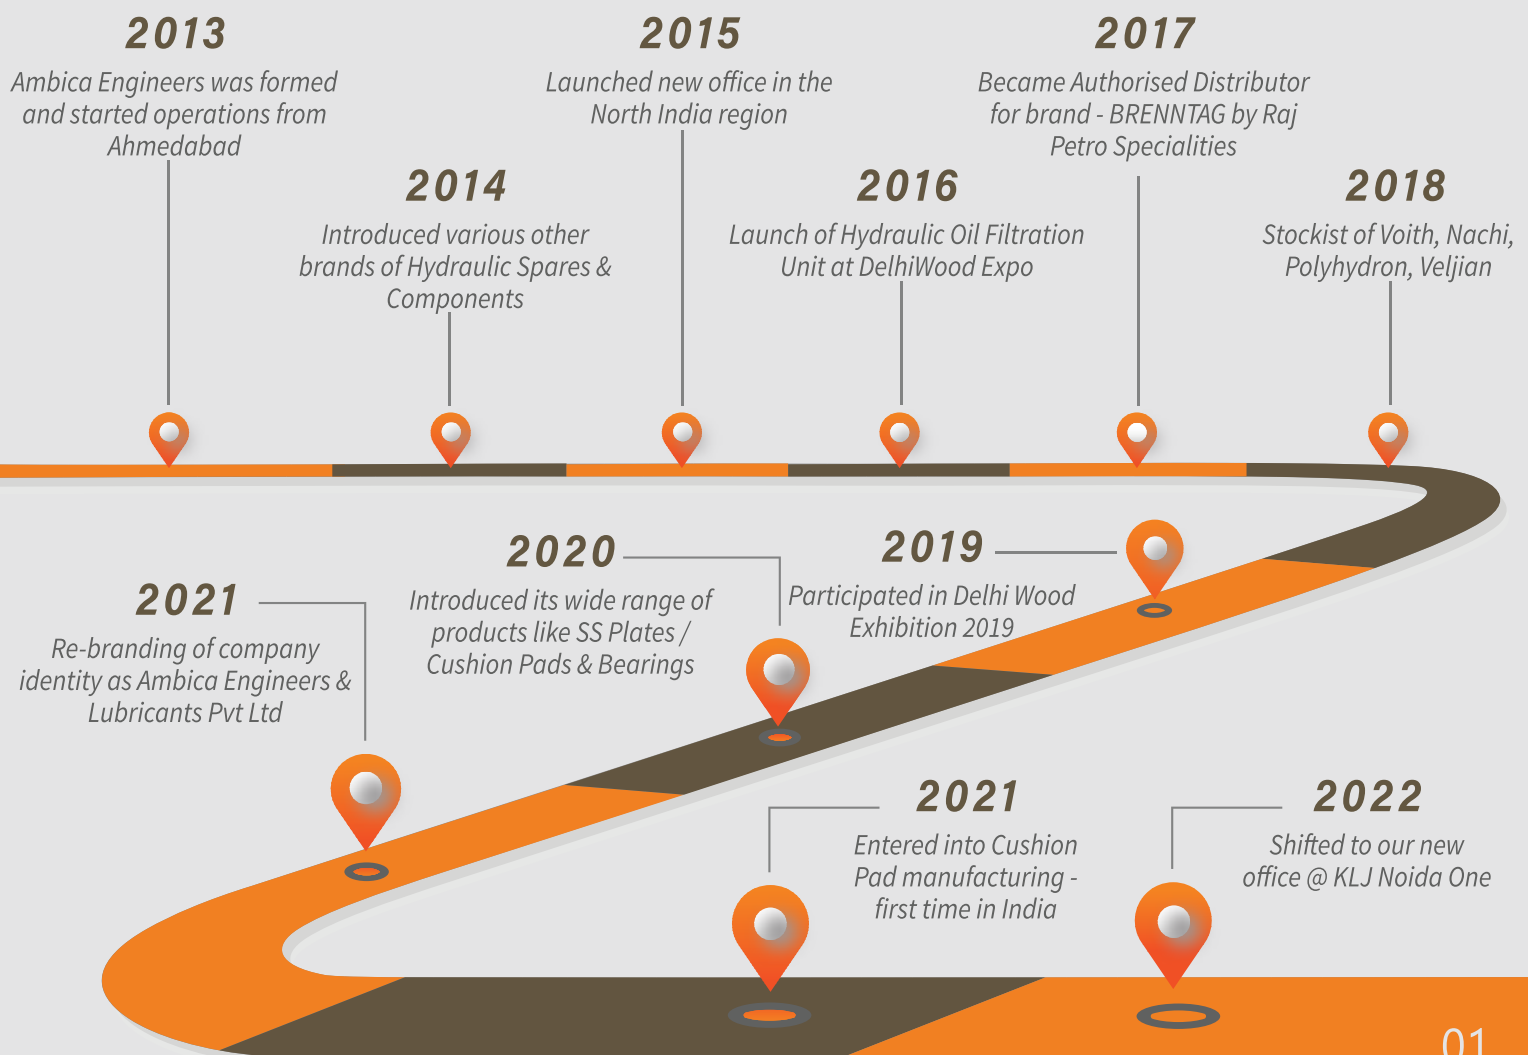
2013
Ambica Engineers was formed and started operations from Ahmedabad

2015
Launched new office in the North India region

2017
Became Authorised Distributor for brand - BRENNTAG by Raj Petro Specialities

2014
Introduced various other brands of Hydraulic Spares & Components

2016
Launch of Hydraulic Oil Filtration Unit at DelhiWood Expo

2018
Stockist of Voith, Nachi, Polyhydron, Veljian

2020
Introduced its wide range of products like SS Plates / Cushion Pads & Bearings

2019
Participated in Delhi Wood Exhibition 2019

2021
Re-branding of company identity as Ambica Engineers & Lubricants Pvt Ltd

2021
Entered into Cushion Pad manufacturing - first time in India

2022
Shifted to our new office @ KLJ Noida One

01